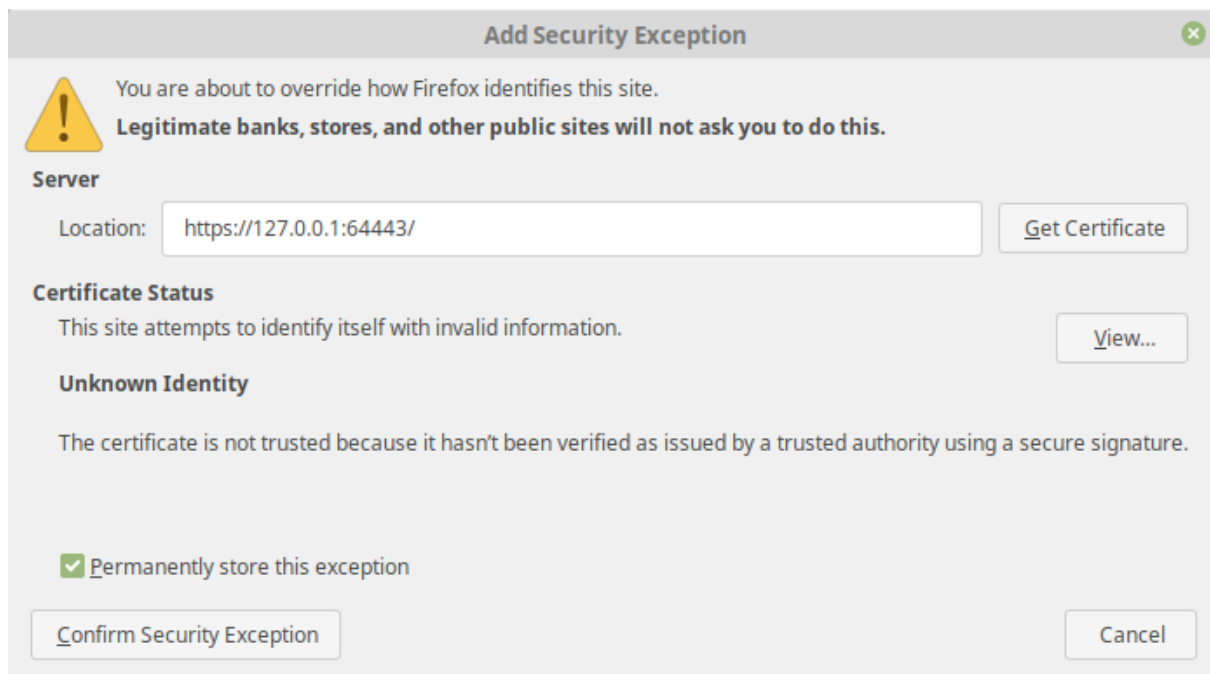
Add Security Exception

You are about to override how Firefox identifies this site.

**Legitimate banks, stores, and other public sites will not ask you to do this.**

**Server**

Location: https://127.0.0.1:64443/

Get Certificate

**Certificate Status**

This site attempts to identify itself with invalid information.

View...

**Unknown Identity**

The certificate is not trusted because it hasn't been verified as issued by a trusted authority using a secure signature.

Permanently store this exception

Confirm Security Exception

Cancel